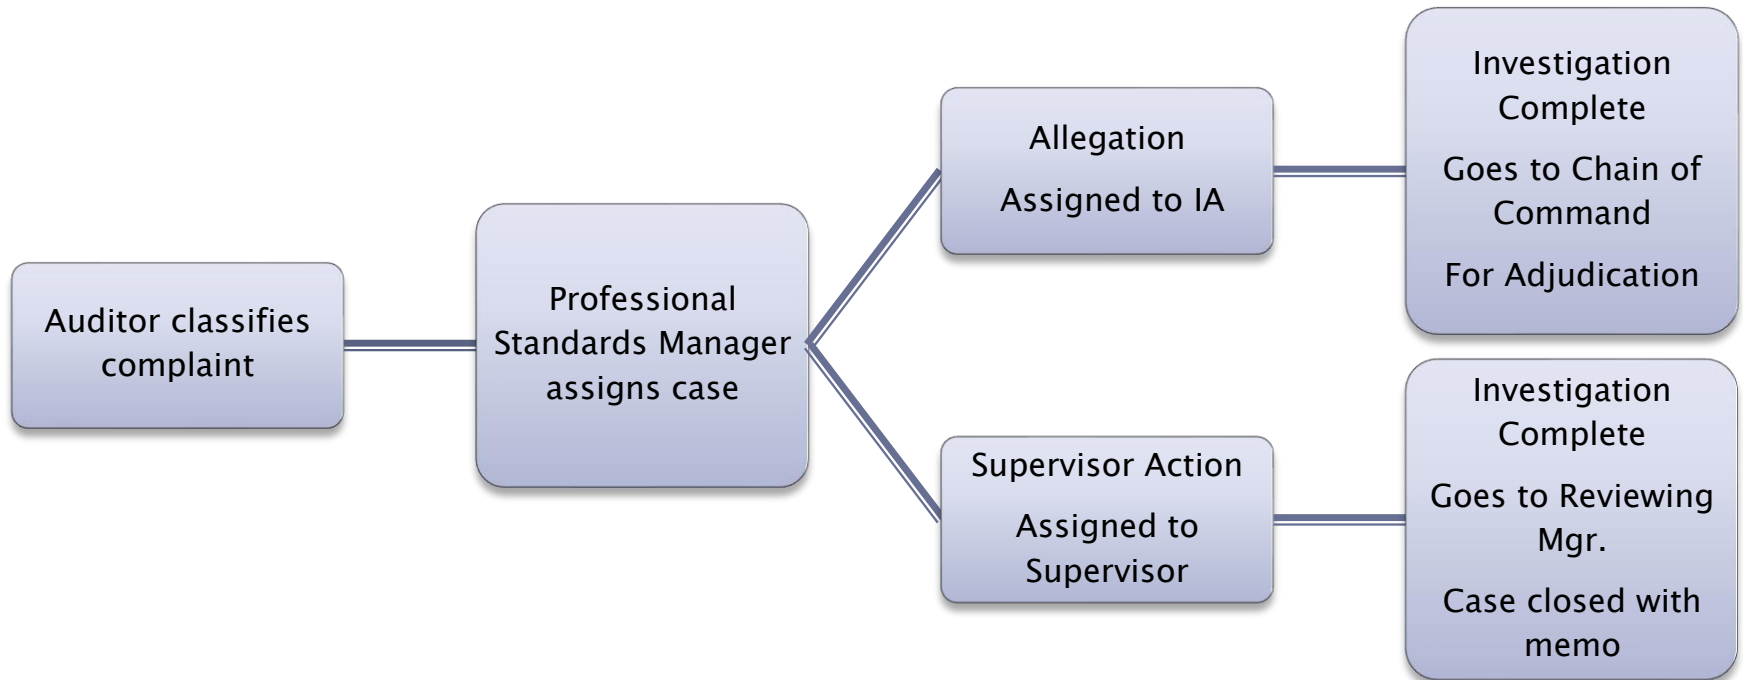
Auditor classifies complaint

Professional Standards Manager assigns case

Allegation

Assigned to IA

Investigation Complete

Goes to Chain of Command

For Adjudication

Supervisor Action

Assigned to Supervisor

Investigation Complete

Goes to Reviewing Mgr.

Case closed with memo